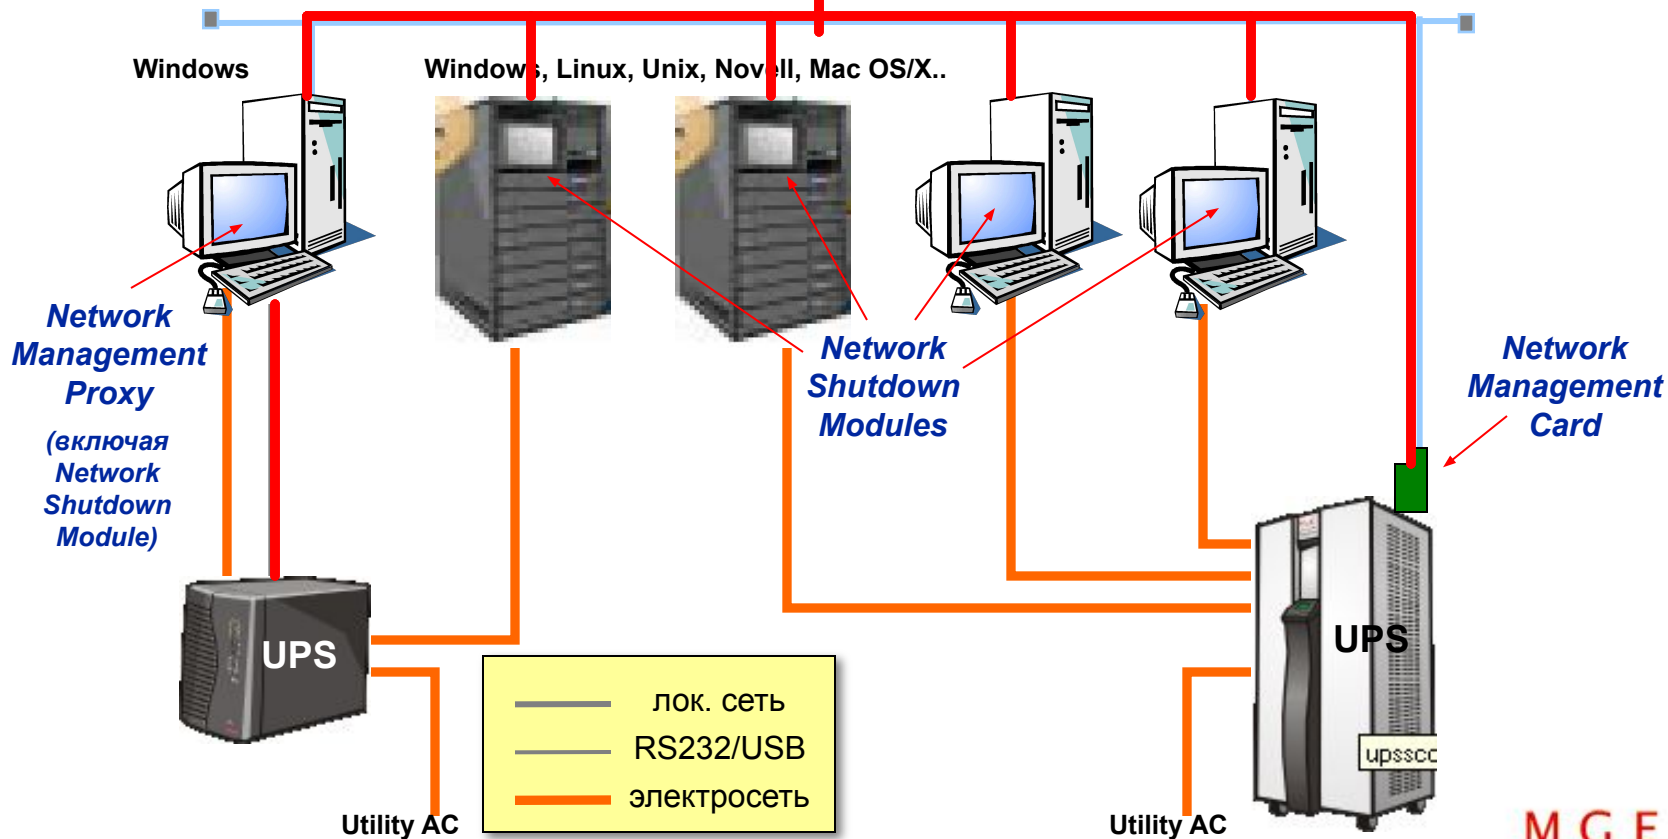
Windows

Windows, Linux, Unix, Novell, Mac OS/X..

Network Management Proxy

(включая Network Shutdown Module)

Network Shutdown Modules

Network Management Card

UPS

UPS

upsscc

лок. сеть

RS232/USB

электросеть

Utility AC

Utility AC

M G E